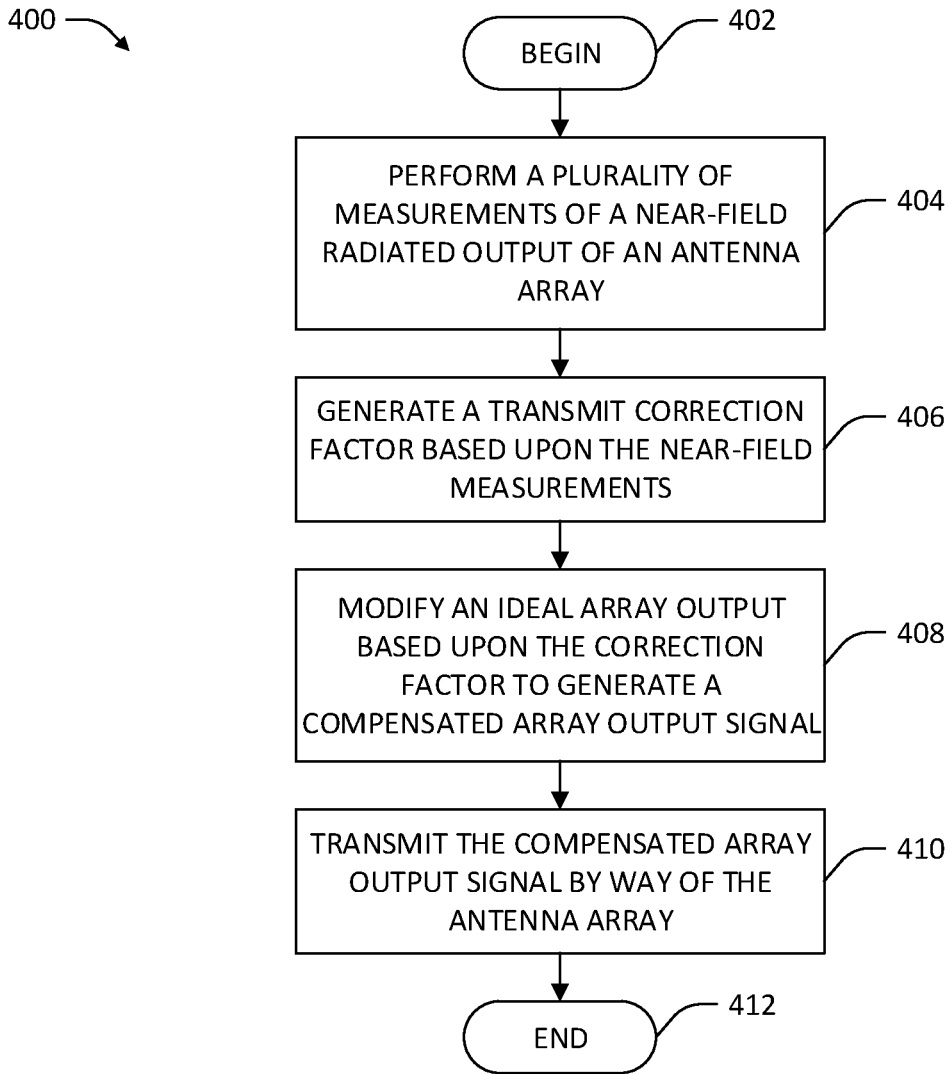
400

BEGIN

402

PERFORM A PLURALITY OF MEASUREMENTS OF A NEAR-FIELD RADIATED OUTPUT OF AN ANTENNA ARRAY

404

GENERATE A TRANSMIT CORRECTION FACTOR BASED UPON THE NEAR-FIELD MEASUREMENTS

406

MODIFY AN IDEAL ARRAY OUTPUT BASED UPON THE CORRECTION FACTOR TO GENERATE A COMPENSATED ARRAY OUTPUT SIGNAL

408

TRANSMIT THE COMPENSATED ARRAY OUTPUT SIGNAL BY WAY OF THE ANTENNA ARRAY

410

END

412